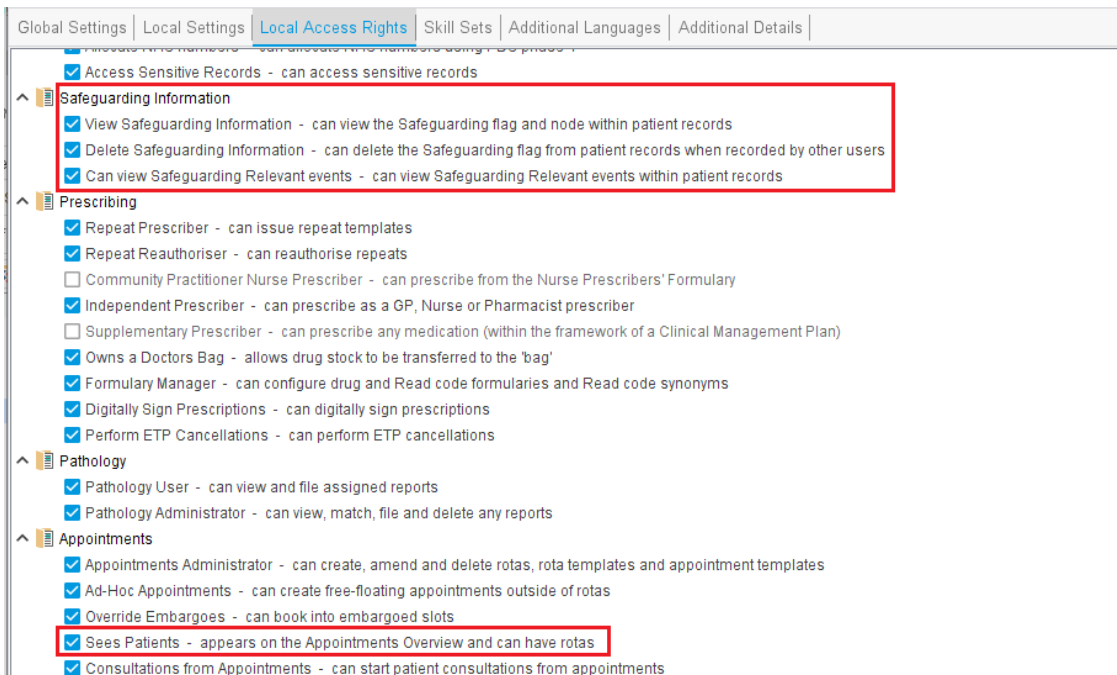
Global Settings | Local Settings | Local Access Rights | Skill Sets | Additional Languages | Additional Details

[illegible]

Access Sensitive Records - can access sensitive records

Safeguarding Information

View Safeguarding Information - can view the Safeguarding flag and node within patient records

Delete Safeguarding Information - can delete the Safeguarding flag from patient records when recorded by other users

Can view Safeguarding Relevant events - can view Safeguarding Relevant events within patient records

Prescribing

Repeat Prescriber - can issue repeat templates

Repeat Reauthoriser - can reauthorise repeats

Community Practitioner Nurse Prescriber - can prescribe from the Nurse Prescribers' Formulary

Independent Prescriber - can prescribe as a GP, Nurse or Pharmacist prescriber

Supplementary Prescriber - can prescribe any medication (within the framework of a Clinical Management Plan)

Owns a Doctors Bag - allows drug stock to be transferred to the 'bag'

Formulary Manager - can configure drug and Read code formularies and Read code synonyms

Digitally Sign Prescriptions - can digitally sign prescriptions

Perform ETP Cancellations - can perform ETP cancellations

Pathology

Pathology User - can view and file assigned reports

Pathology Administrator - can view, match, file and delete any reports

Appointments

Appointments Administrator - can create, amend and delete rotas, rota templates and appointment templates

Ad-Hoc Appointments - can create free-floating appointments outside of rotas

Override Embargoes - can book into embargoed slots

Sees Patients - appears on the Appointments Overview and can have rotas

Consultations from Appointments - can start patient consultations from appointments